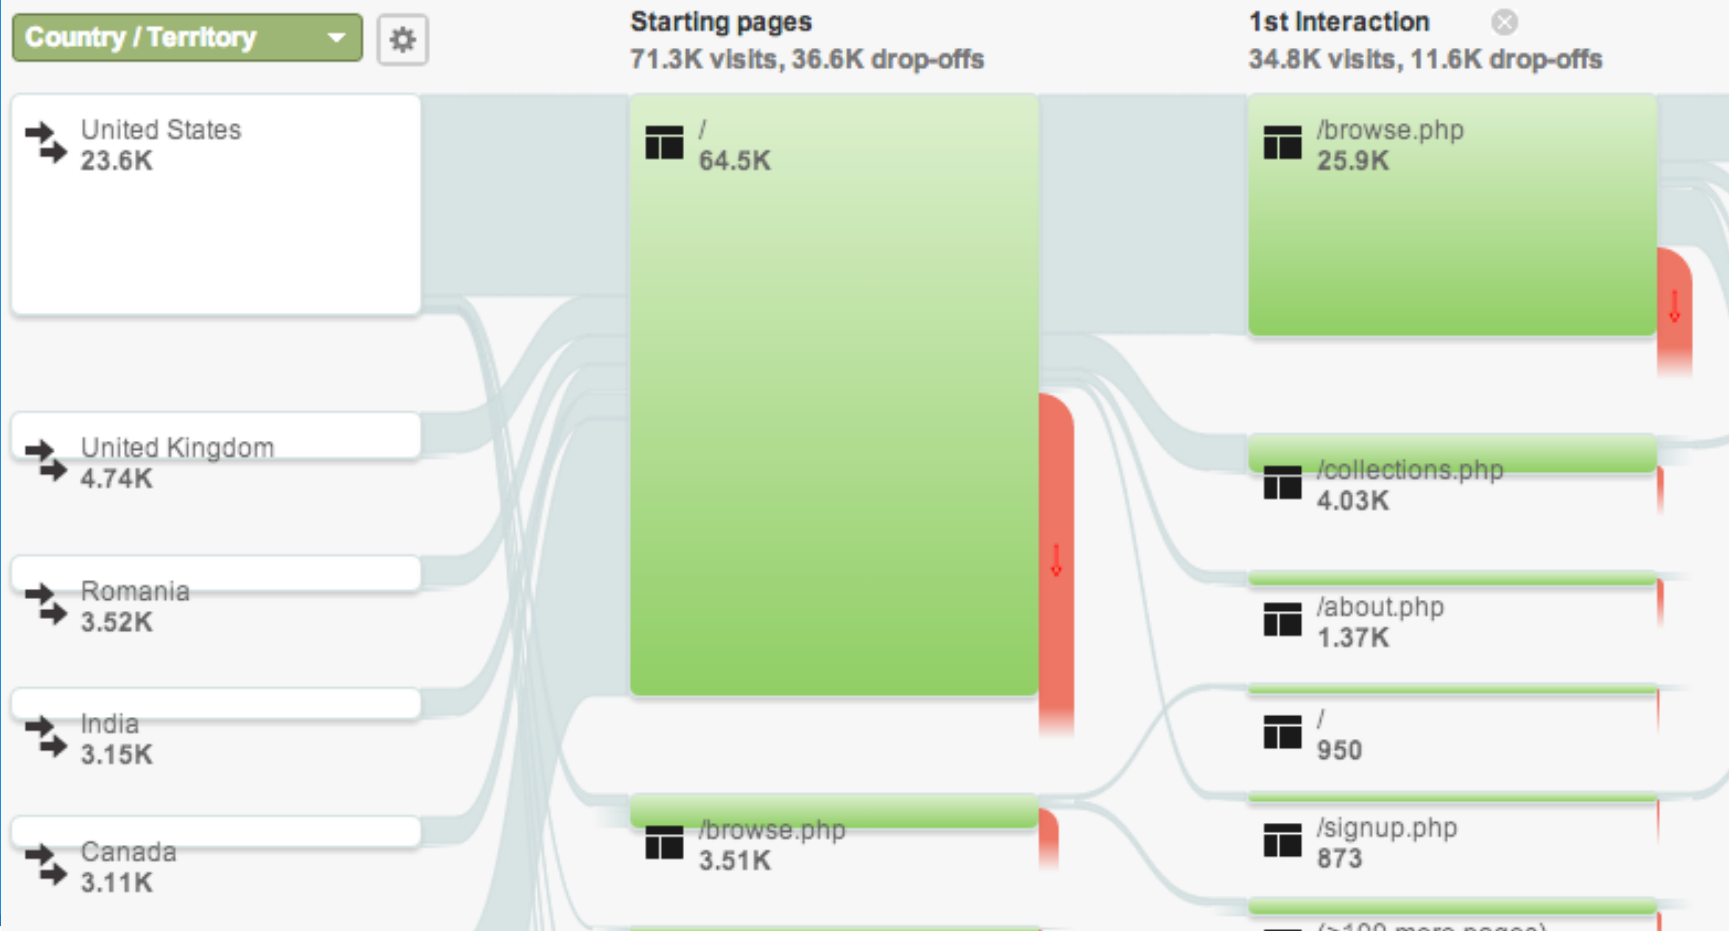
Country / Territory

Starting pages
71.3K visits, 36.6K drop-offs

1st Interaction
34.8K visits, 11.6K drop-offs

United States
23.6K

United Kingdom
4.74K

Romania
3.52K

India
3.15K

Canada
3.11K

/
64.5K

/browse.php
3.51K

/browse.php
25.9K

/collections.php
4.03K

/about.php
1.37K

/
950

/signup.php
873

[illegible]